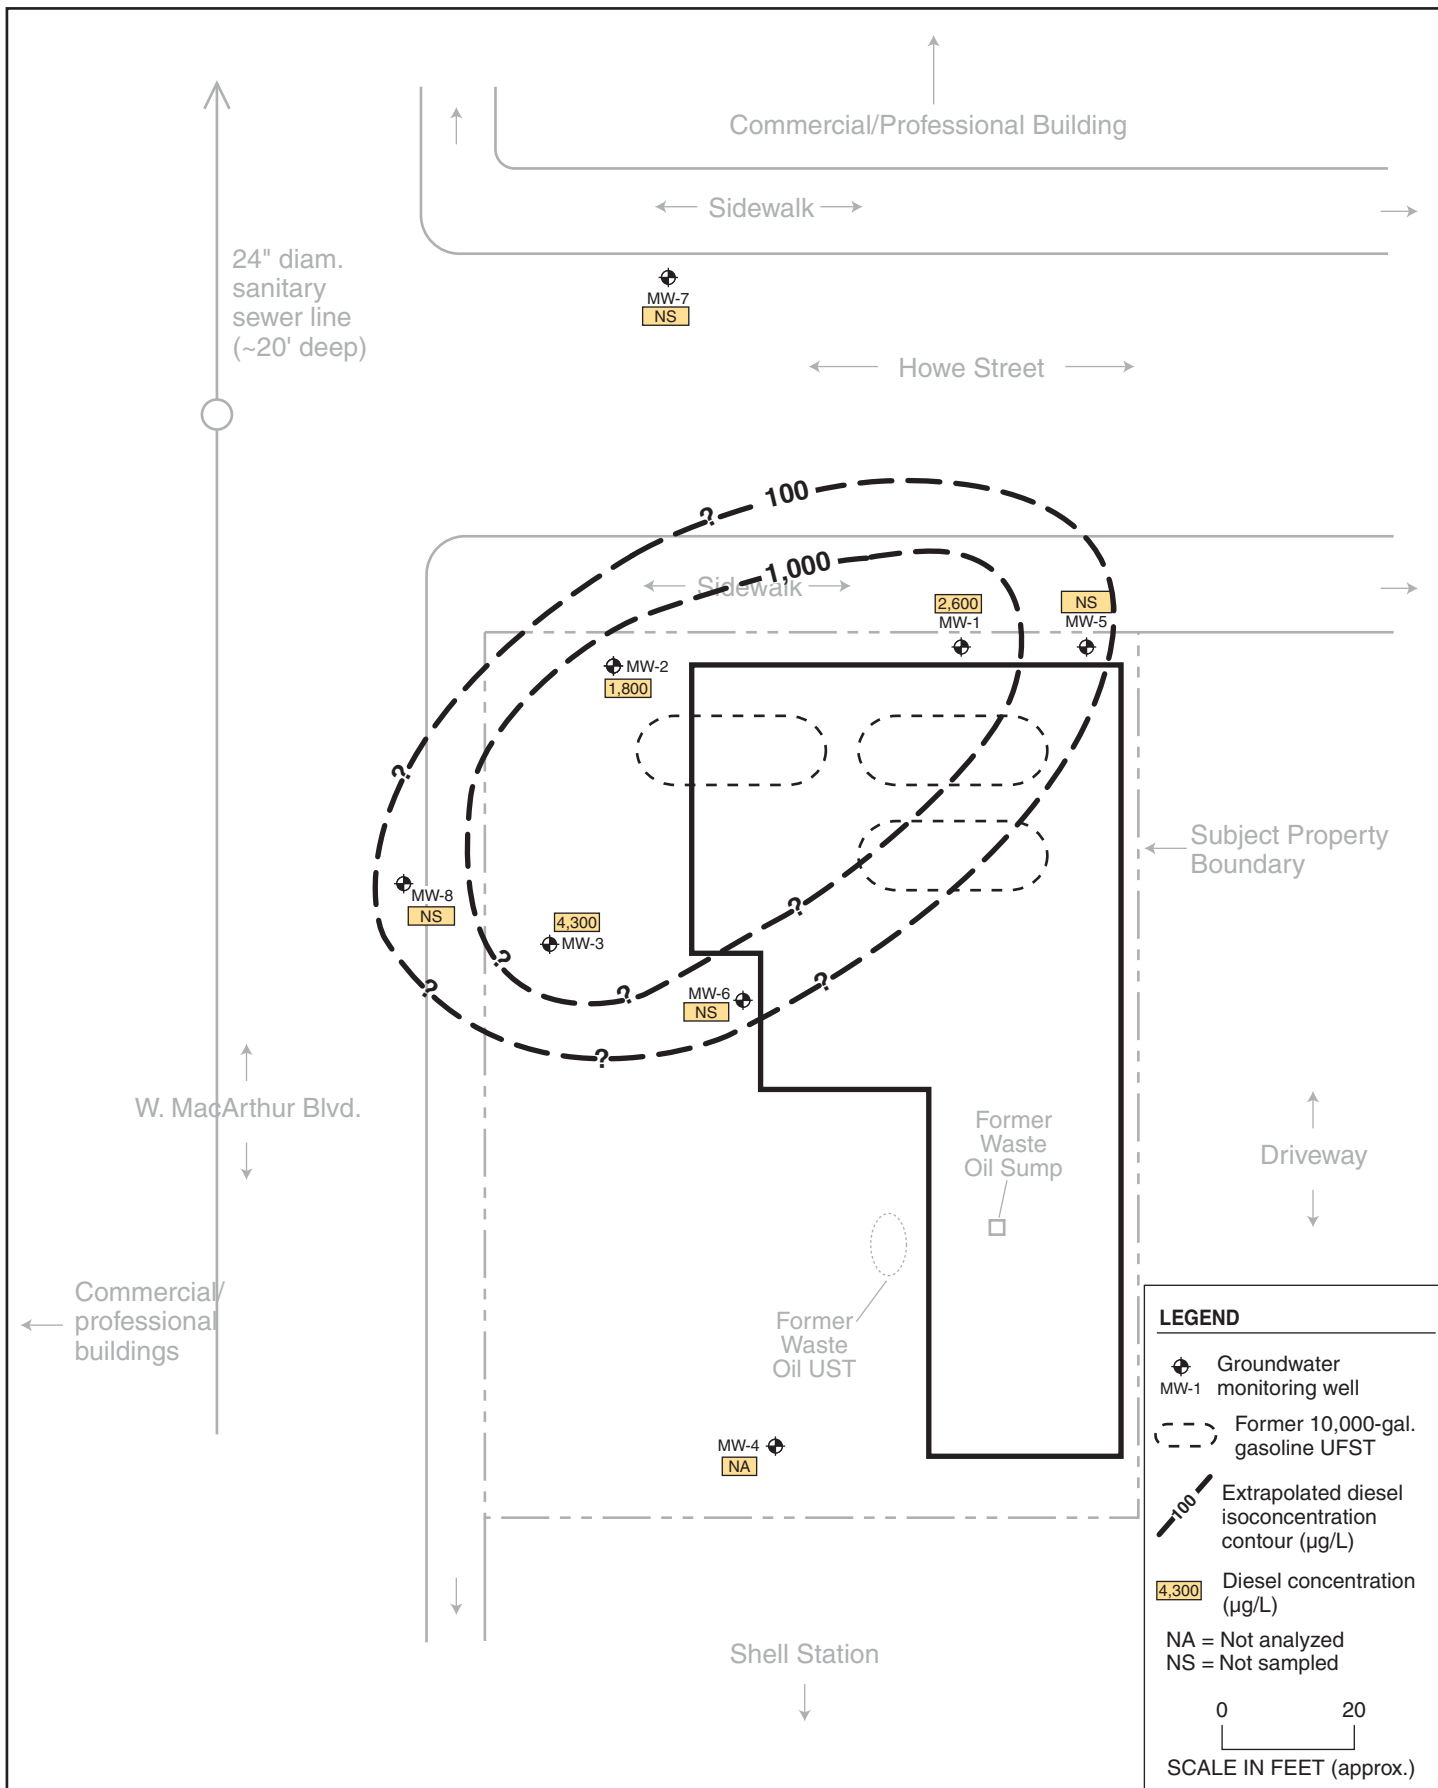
Commercial/Professional Building

Sidewalk

24" diam. sanitary sewer line (~20' deep)

MW-7
NS

Howe Street

100

1,000

Sidewalk

2,600
MW-1

NS
MW-5

MW-2
1,800

Subject Property Boundary

MW-8
NS

4,300
MW-3

MW-6
NS

W. MacArthur Blvd.

Former Waste Oil Sump

Driveway

Commercial/ professional buildings

Former Waste Oil UST

MW-4
NA

Shell Station

LEGEND

MW-1 Groundwater monitoring well

Former 10,000-gal. gasoline UFST

100 Extrapolated diesel isoconcentration contour (µg/L)

4,300 Diesel concentration (µg/L)

NA = Not analyzed
NS = Not sampled

0 20
SCALE IN FEET (approx.)